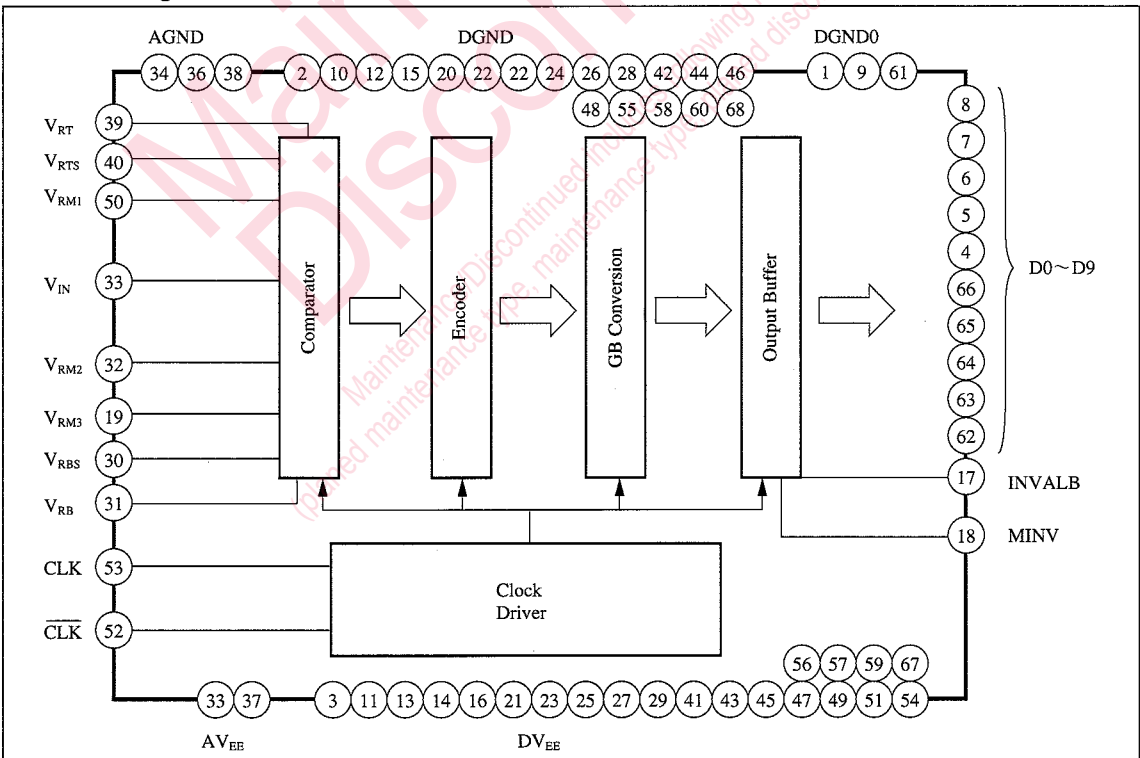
AGND
34 36 38
DGND
2 10 12 15 20 22 22 24 26 28 42 44 46
48 55 58 60 68
DGND0
1 9 61

$V_{RT}$ 39
$V_{RTS}$ 40
$V_{RM1}$ 50
$V_{IN}$ 33
$V_{RM2}$ 32
$V_{RM3}$ 19
$V_{RBS}$ 30
$V_{RB}$ 31
CLK 53
$\overline{CLK}$ 52

Comparator
Encoder
GB Conversion
Output Buffer

Clock Driver

8
7
6
5
4
66
65
64
63
62
D0～D9
17 INVALB
18 MINV

56 57 59 67
33 37
3 11 13 14 16 21 23 25 27 29 41 43 45 47 49 51 54
$AV_{EE}$
$DV_{EE}$

Maintenance/Discontinued
Maintenance/Discontinued includes following four Product lifecycle stage.
(planed maintenance type, maintenance type, planed discontinued